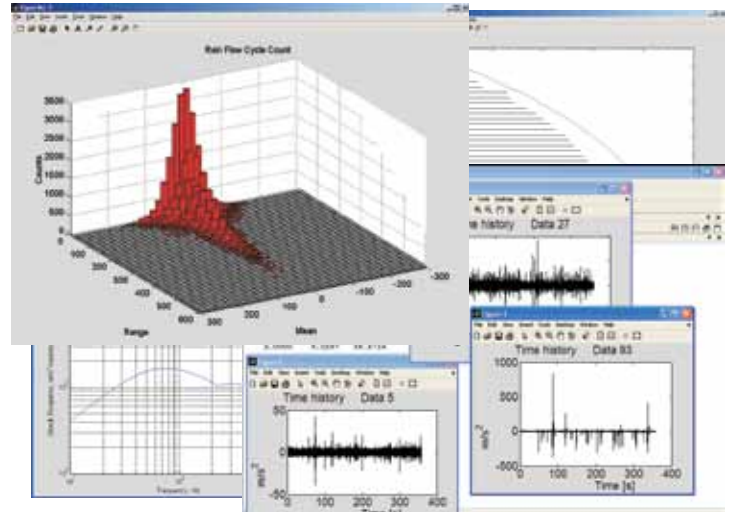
Rain Flow Cycle Count

3500
3000
2500
2000
1500
1000
500
0

Counts

0
100
200
300
400
500
600

Range

300
200
100
0
-100
-200
-300

Mean

Time history Data 27

Time history Data 5

$m/s^2$

0
-50

0 100 200 300 400

Time history Data 83

1000
500
0
-500

$m/s^2$

0 100 200 300 400

Time [s]

Frequency, Hz